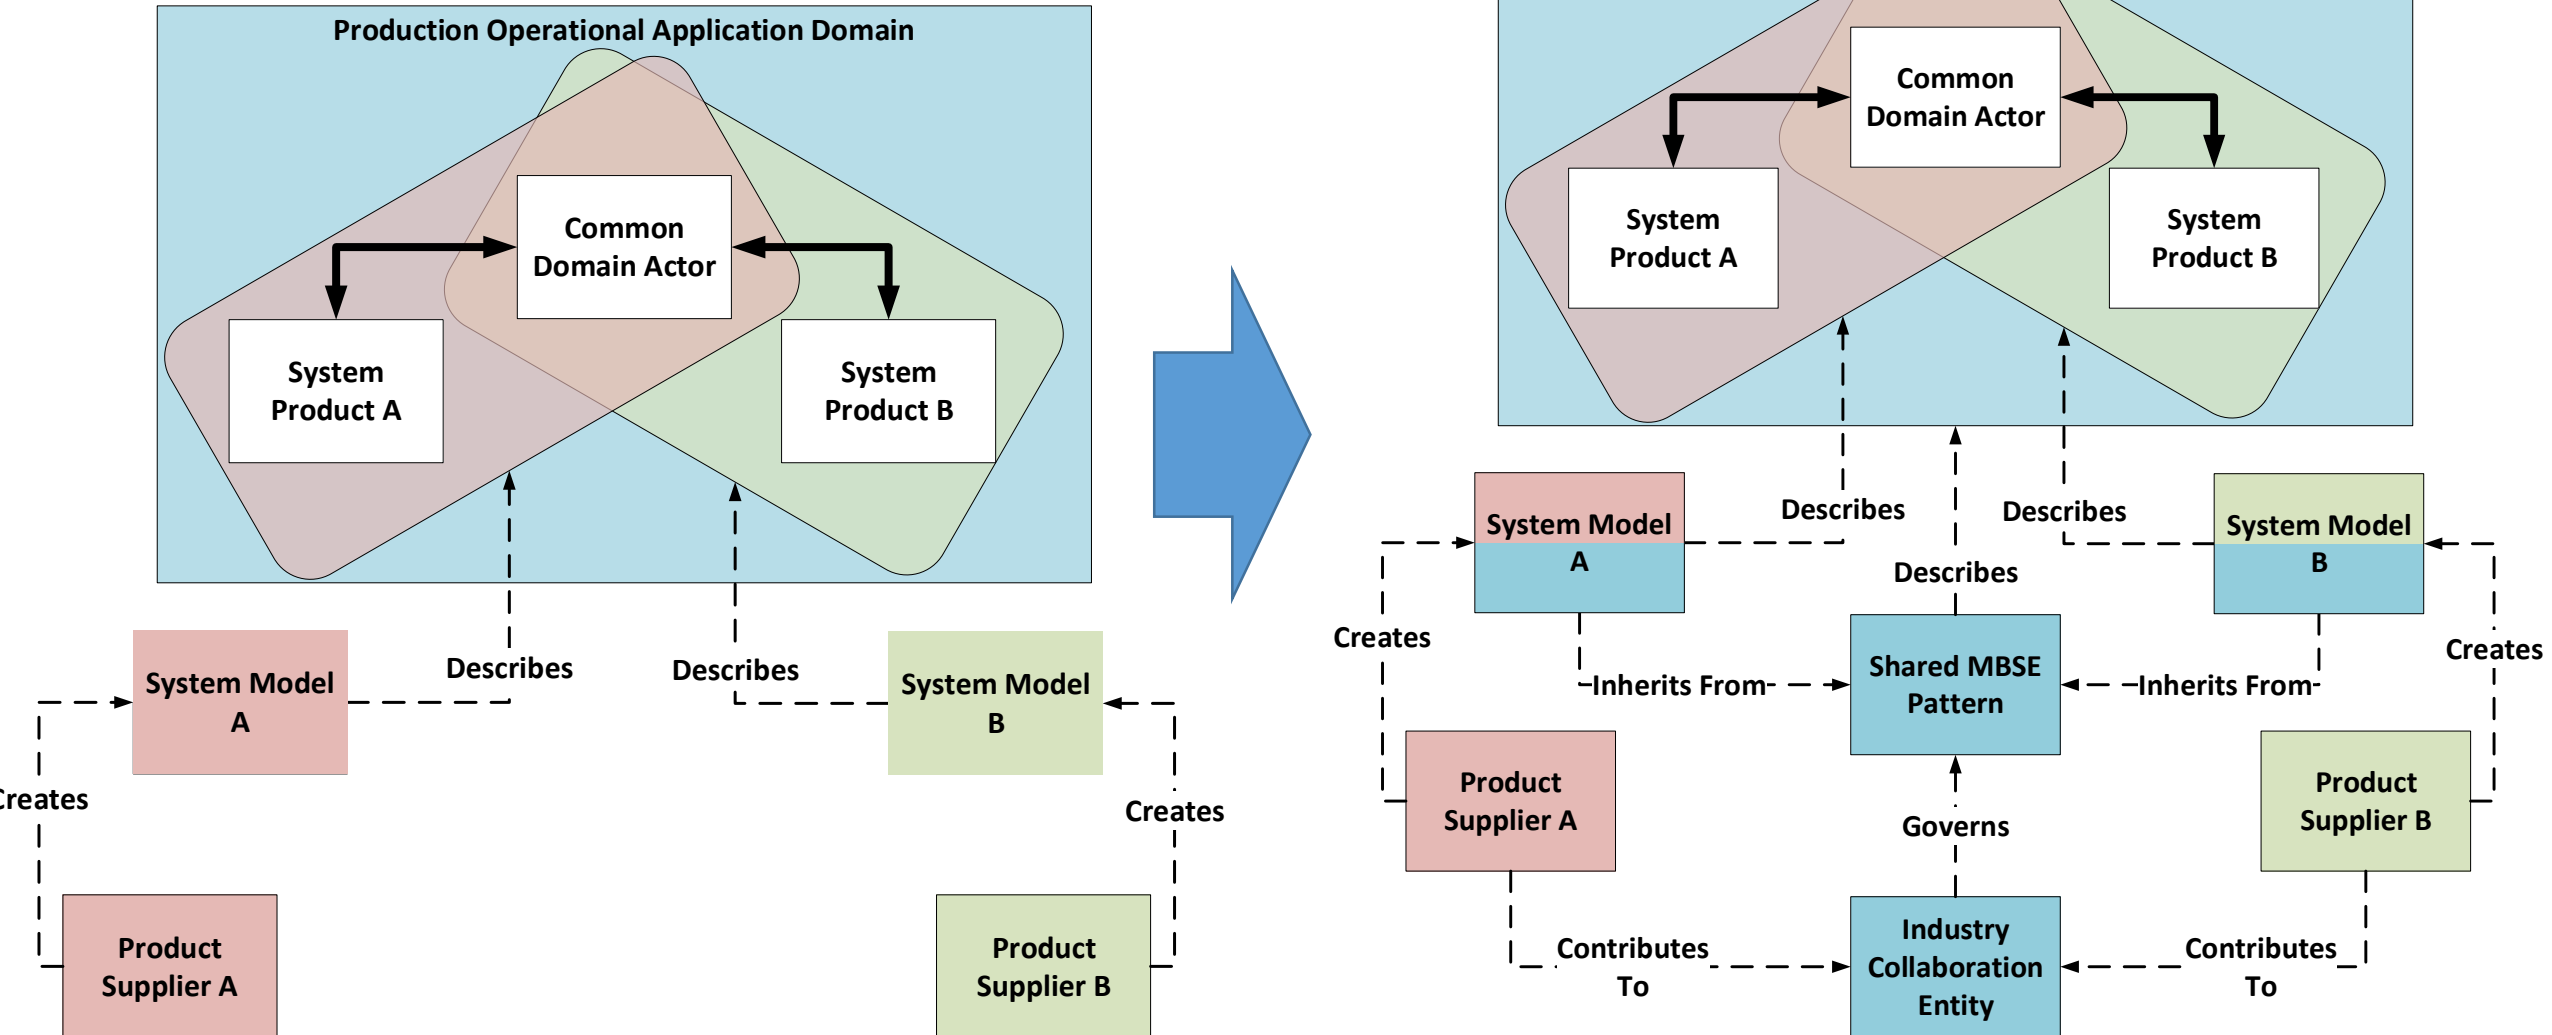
Production Operational Application Domain

Common Domain Actor

System Product A

System Product B

Describes

Describes

System Model A

System Model B

Creates

Creates

Product Supplier A

Product Supplier B

Common Domain Actor

System Product A

System Product B

Describes

Describes

Describes

System Model A

System Model B

Creates

Creates

Inherits From

Inherits From

Shared MBSE Pattern

Product Supplier A

Product Supplier B

Governs

Contributes To

Contributes To

Industry Collaboration Entity